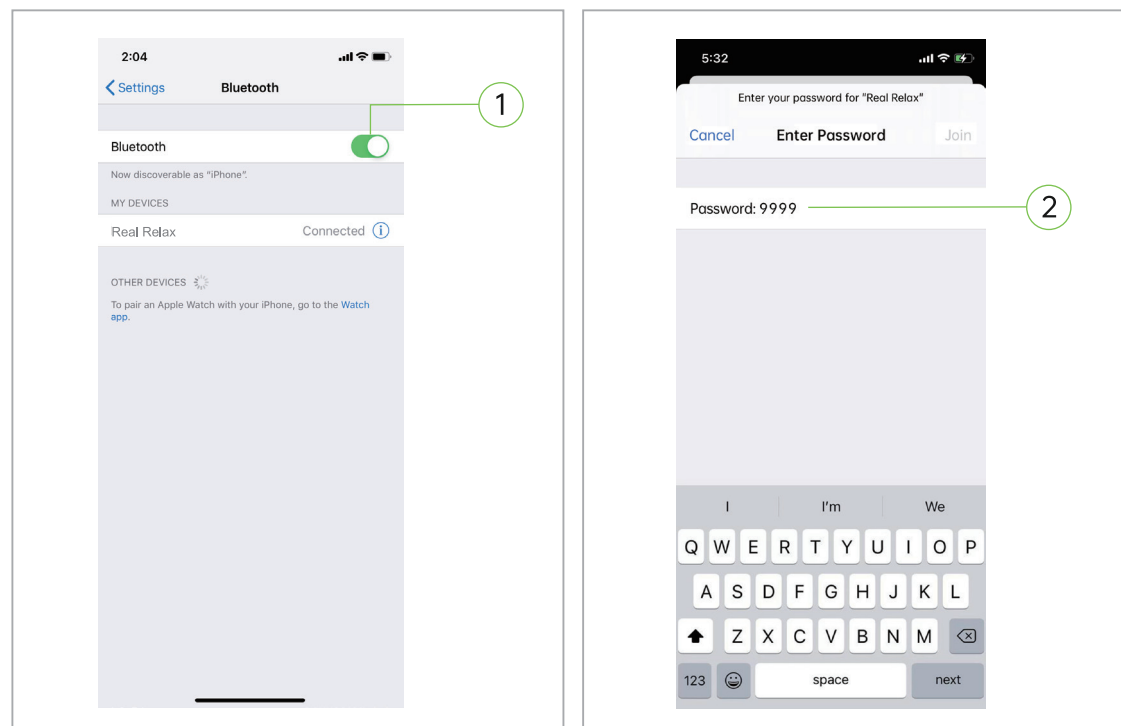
2:04

Settings Bluetooth

Bluetooth

1

Now discoverable as "iPhone".

MY DEVICES

Real Relax Connected

OTHER DEVICES

To pair an Apple Watch with your iPhone, go to the Watch app.

5:32

Enter your password for "Real Relax"

Cancel Enter Password Join

Password: 9999

2

I I'm We

Q W E R T Y U I O P

A S D F G H J K L

Z X C V B N M

123 space next